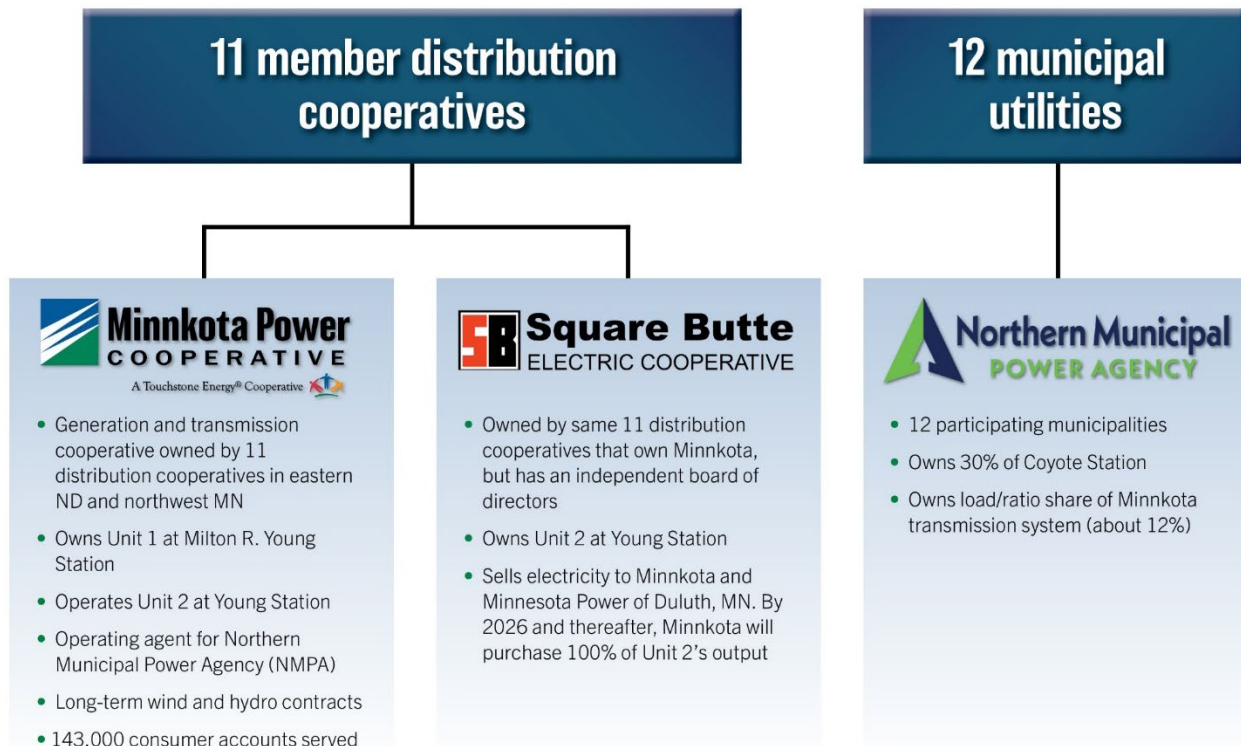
11 member distribution cooperatives

12 municipal utilities

Minnkota Power COOPERATIVE
A Touchstone Energy® Cooperative

• Generation and transmission cooperative owned by 11 distribution cooperatives in eastern ND and northwest MN
• Owns Unit 1 at Milton R. Young Station
• Operates Unit 2 at Young Station
• Operating agent for Northern Municipal Power Agency (NMPA)
• Long-term wind and hydro contracts
• 143,000 consumer accounts served

SB Square Butte ELECTRIC COOPERATIVE

• Owned by same 11 distribution cooperatives that own Minnkota, but has an independent board of directors
• Owns Unit 2 at Young Station
• Sells electricity to Minnkota and Minnesota Power of Duluth, MN. By 2026 and thereafter, Minnkota will purchase 100% of Unit 2's output

Northern Municipal POWER AGENCY

• 12 participating municipalities
• Owns 30% of Coyote Station
• Owns load/ratio share of Minnkota transmission system (about 12%)